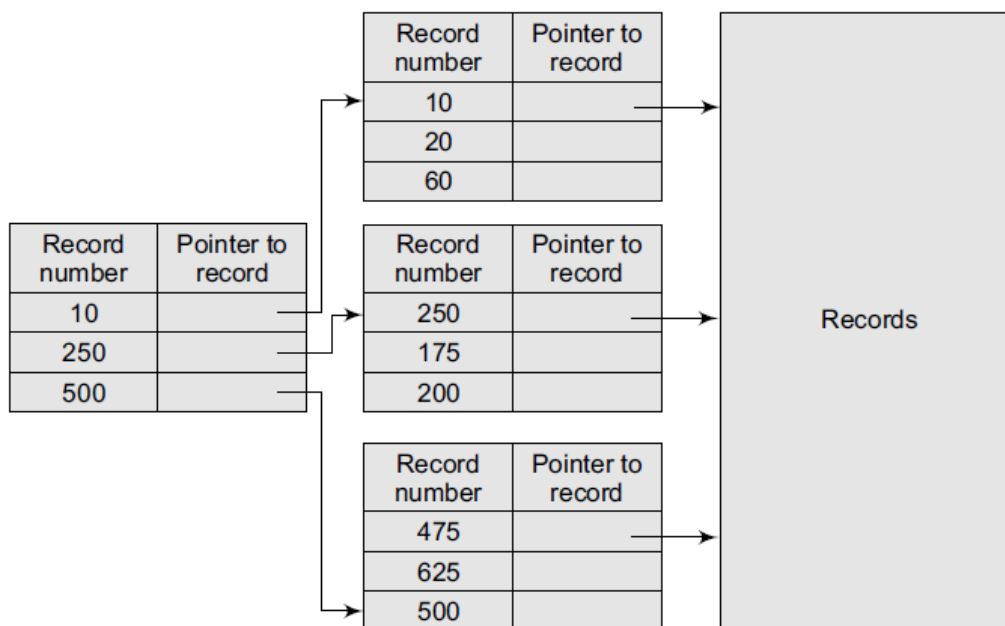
| Record number | Pointer to record |
|---|---|
| 10 | |
| 250 | |
| 500 | |

| Record number | Pointer to record |
|---|---|
| 10 | |
| 20 | |
| 60 | |

| Record number | Pointer to record |
|---|---|
| 250 | |
| 175 | |
| 200 | |

| Record number | Pointer to record |
|---|---|
| 475 | |
| 625 | |
| 500 | |

Records